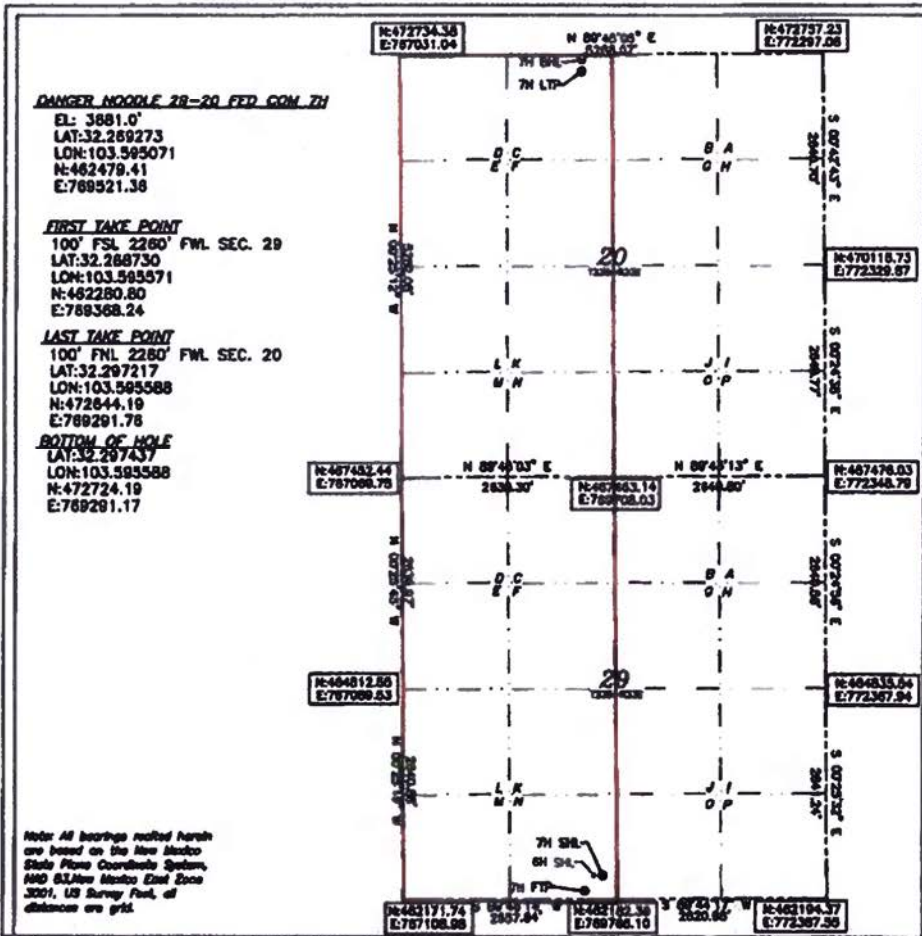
DANGER NOODLE 29-20 FED COM 7H
EL: 3881.0'
LAT:32.269273
LON:103.595071
N:462479.41
E:769521.38

FIRST TAKE POINT
100' FSL 2260' FWL SEC. 29
LAT:32.268730
LON:103.595571
N:462280.80
E:769368.24

LAST TAKE POINT
100' FNL 2260' FWL SEC. 20
LAT:32.297217
LON:103.595588
N:472644.19
E:769291.76

BOTTOM OF HOLE
LAT:32.297437
LON:103.595588
N:472724.19
E:769291.17

N:472734.38
E:767031.04

N 89°48'09" E
5265.07'

N:472737.23
E:772297.06

7H BHL
7H LTP

D C
E F

B A
G H

20

N:470116.73
E:772329.87

L K
M N

J I
O P

N:467452.44
E:767069.75

N 89°48'03" E
2639.30'

N:467463.14
E:769708.03

N 89°43'13" E
2640.60'

N:467476.03
E:772348.79

D C
E F

B A
G H

29

N:464812.56
E:767089.53

N:464833.04
E:772367.94

L K
M N

J I
O P

7H SHL
6H SHL
7H FTP

N:462171.74
E:767108.98

N:462182.36
E:769766.10

2620.66'

N:462194.37
E:772387.55

2657.84'

Note: All bearings recited herein are based on the New Mexico State Plane Coordinate System, NAD 83,New Mexico East Zone 3001, US Survey Feet, all distances are grid.